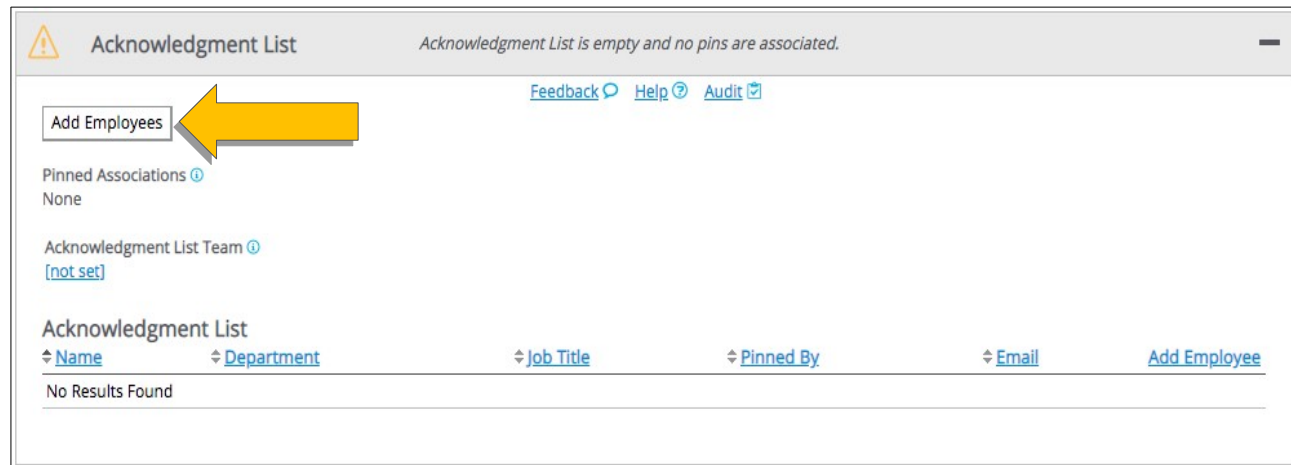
Acknowledgment List    Acknowledgment List is empty and no pins are associated.

Feedback Help Audit

Add Employees

Pinned Associations
None

Acknowledgment List Team
[not set]

Acknowledgment List

| Name | Department | Job Title | Pinned By | Email | Add Employee |
|---|---|---|---|---|---|
| No Results Found | | | | | |